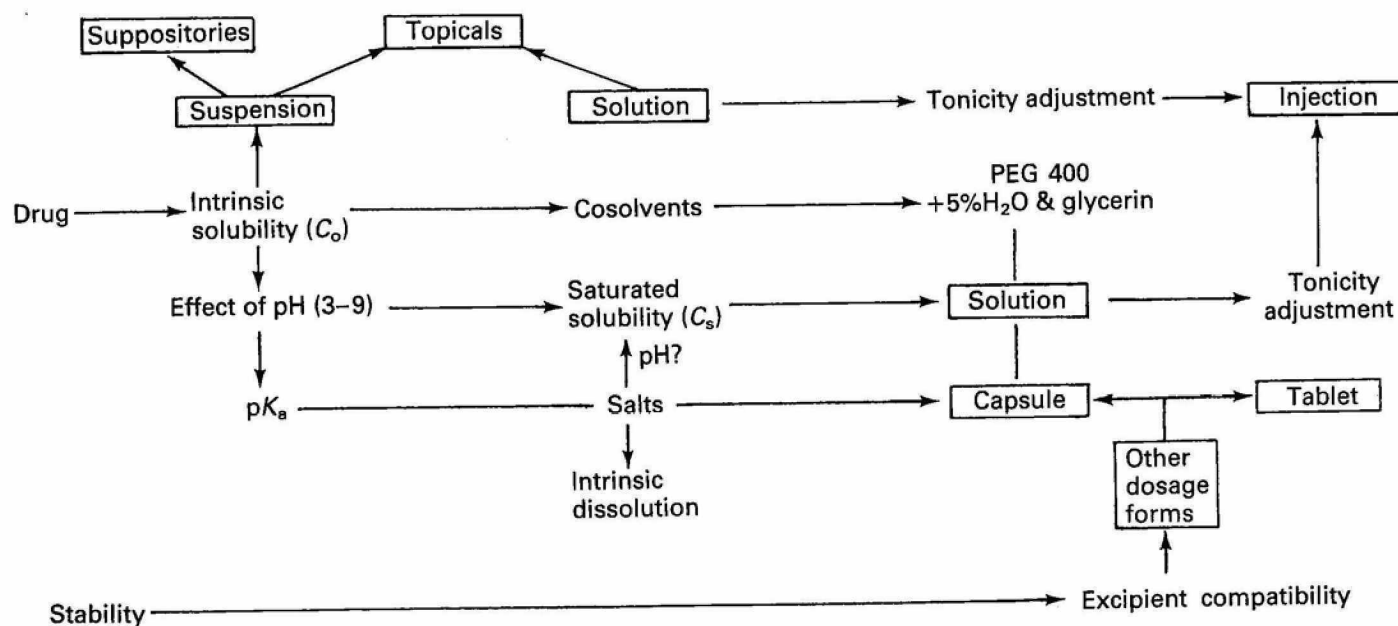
Suppositories

Topicals

Suspension

Solution

Tonicity adjustment

Injection

PEG 400
$+5\% H_2O$ & glycerin

Drug

Intrinsic solubility ($C_o$)

Cosolvents

Effect of pH (3–9)

Saturated solubility ($C_s$)

Solution

Tonicity adjustment

pH?

p$K_a$

Salts

Capsule

Tablet

Intrinsic dissolution

Other dosage forms

Stability

Excipient compatibility